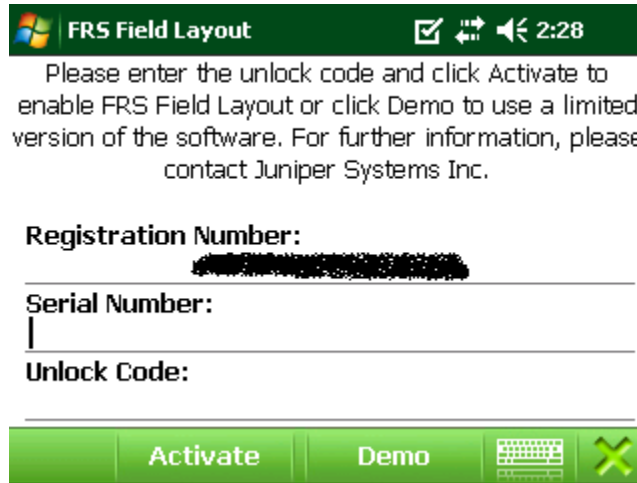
FRS Field Layout 2:28

Please enter the unlock code and click Activate to enable FRS Field Layout or click Demo to use a limited version of the software. For further information, please contact Juniper Systems Inc.

Registration Number:
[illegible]

Serial Number:

Unlock Code:

Activate Demo